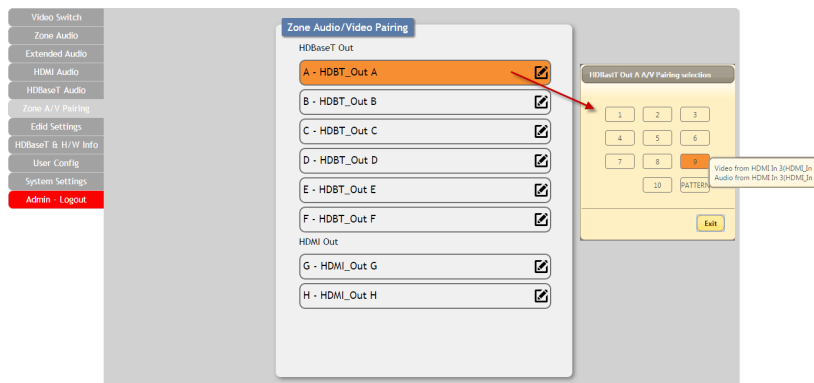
Video Switch
Zone Audio
Extended Audio
HDMI Audio
HDBaseT Audio
Zone A/V Pairing
Edid Settings
HDBaseT & H/W Info
User Config
System Settings
Admin - Logout

Zone Audio/Video Pairing

HDBaseT Out

A - HDBT_Out A

B - HDBT_Out B

C - HDBT_Out C

D - HDBT_Out D

E - HDBT_Out E

F - HDBT_Out F

HDMI Out

G - HDMI_Out G

H - HDMI_Out H

HDBasT Out A A/V Pairing selection

1
2
3
4
5
6
7
8
9
10
PATTERN

Video from HDMI In 3(HDMI_In
Audio from HDMI In 3(HDMI_In

Exit